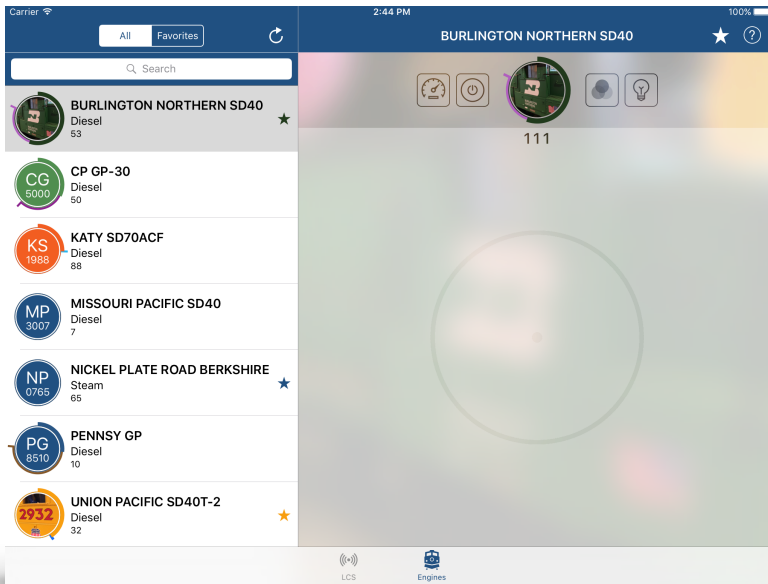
Carrier
2:44 PM
100%

All
Favorites

Search

BURLINGTON NORTHERN SD40
Diesel
53

CG
5000
CP GP-30
Diesel
50

KS
1988
KATY SD70ACF
Diesel
88

MP
3007
MISSOURI PACIFIC SD40
Diesel
7

NP
0765
NICKEL PLATE ROAD BERKSHIRE
Steam
65

PG
8510
PENNSY GP
Diesel
10

2932
UNION PACIFIC SD40T-2
Diesel
32

BURLINGTON NORTHERN SD40

?

111

LCS
Engines